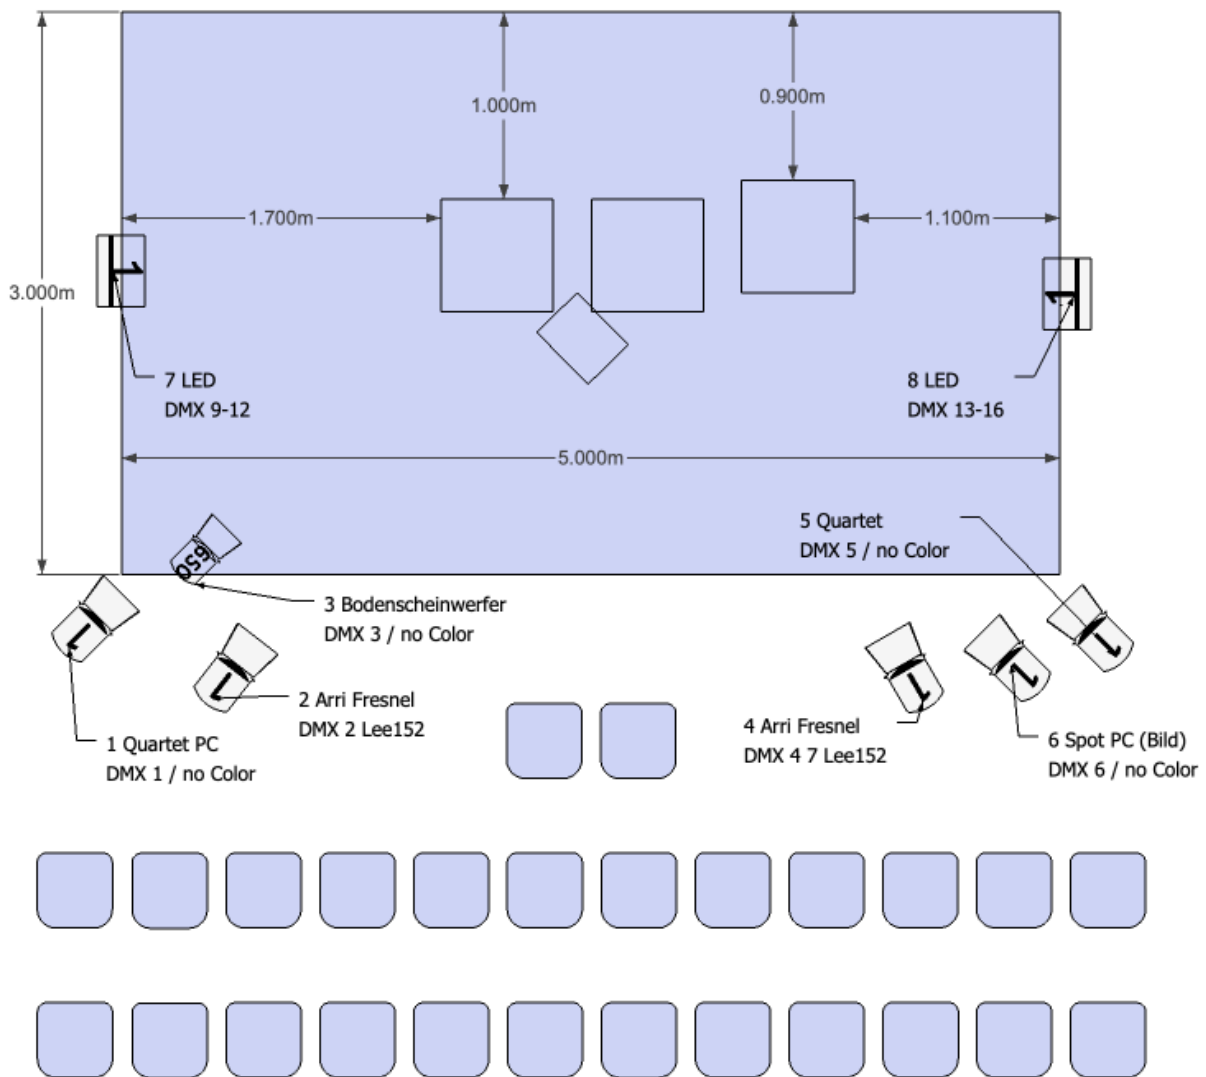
1.000m

0.900m

1.700m

1.100m

3.000m

7 LED
DMX 9-12

8 LED
DMX 13-16

5.000m

5 Quartet
DMX 5 / no Color

650

3 Bodenscheinwerfer
DMX 3 / no Color

2 Arri Fresnel
DMX 2 Lee152

1 Quartet PC
DMX 1 / no Color

4 Arri Fresnel
DMX 4 7 Lee152

6 Spot PC (Bild)
DMX 6 / no Color